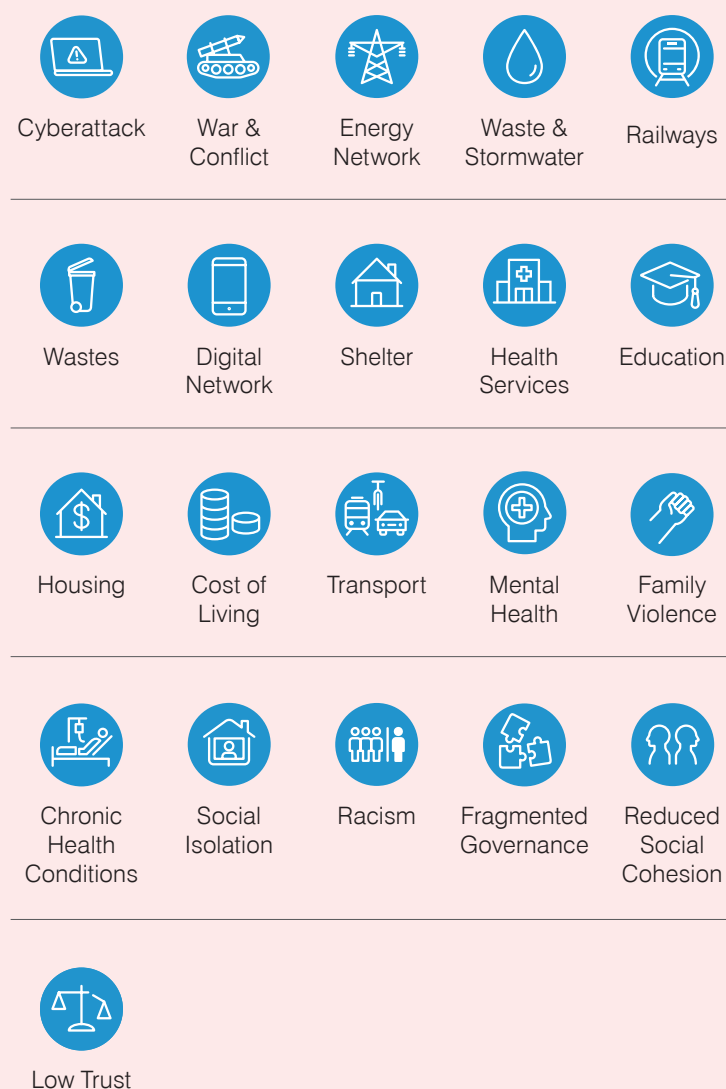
Cyberattack

War & Conflict

Energy Network

Waste & Stormwater

Railways

Wastes

Digital Network

Shelter

Health Services

Education

Housing

Cost of Living

Transport

Mental Health

Family Violence

Chronic Health Conditions

Social Isolation

Racism

Fragmented Governance

Reduced Social Cohesion

Low Trust